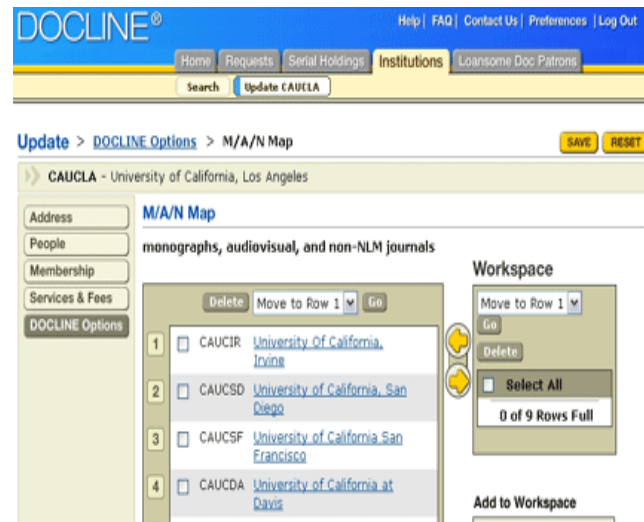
DOCLINE®

Help | FAQ | Contact Us | Preferences | Log Out

Home | Requests | Serial Holdings | Institutions | Loansome Doc Patrons

Search | Update CAUCLA

Update > DOCLINE Options > M/A/N Map

SAVE | RESET

CAUCLA - University of California, Los Angeles

Address
People
Membership
Services & Fees
DOCLINE Options

M/A/N Map

monographs, audiovisual, and non-NLM journals

Delete | Move to Row 1 | Go

| | | | |
|---|---|---|---|
| 1 | ☐ | CAUCIR | University Of California, Irvine |
| 2 | ☐ | CAUCSD | University of California, San Diego |
| 3 | ☐ | CAUCSF | University of California San Francisco |
| 4 | ☐ | CAUCDA | University of California at Davis |

Workspace

Move to Row 1 | Go

Delete

☐ Select All

0 of 9 Rows Full

Add to Workspace